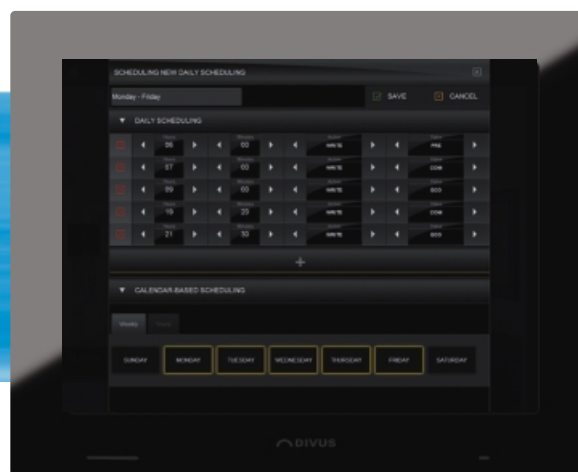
SCHEDULING NEW DAILY SCHEDULING

Monday - Friday

SAVE

CANCEL

▼ DAILY SCHEDULING

| | Hours | | Minutes | | Action | | Value | |
|---|---|---|---|---|---|---|---|---|
| ◄ | 06 | ► ◄ | 00 | ► ◄ | WRITE | ► ◄ | PRE | ► |
| ◄ | 07 | ► ◄ | 00 | ► ◄ | WRITE | ► ◄ | COM | ► |
| ◄ | 09 | ► ◄ | 00 | ► ◄ | WRITE | ► ◄ | ECO | ► |
| ◄ | 19 | ► ◄ | 20 | ► ◄ | WRITE | ► ◄ | COM | ► |
| ◄ | 21 | ► ◄ | 30 | ► ◄ | WRITE | ► ◄ | ECO | ► |

+

▼ CALENDAR-BASED SCHEDULING

Weeks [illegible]

SUNDAY MONDAY TUESDAY WEDNESDAY THURSDAY FRIDAY SATURDAY

DIVUS